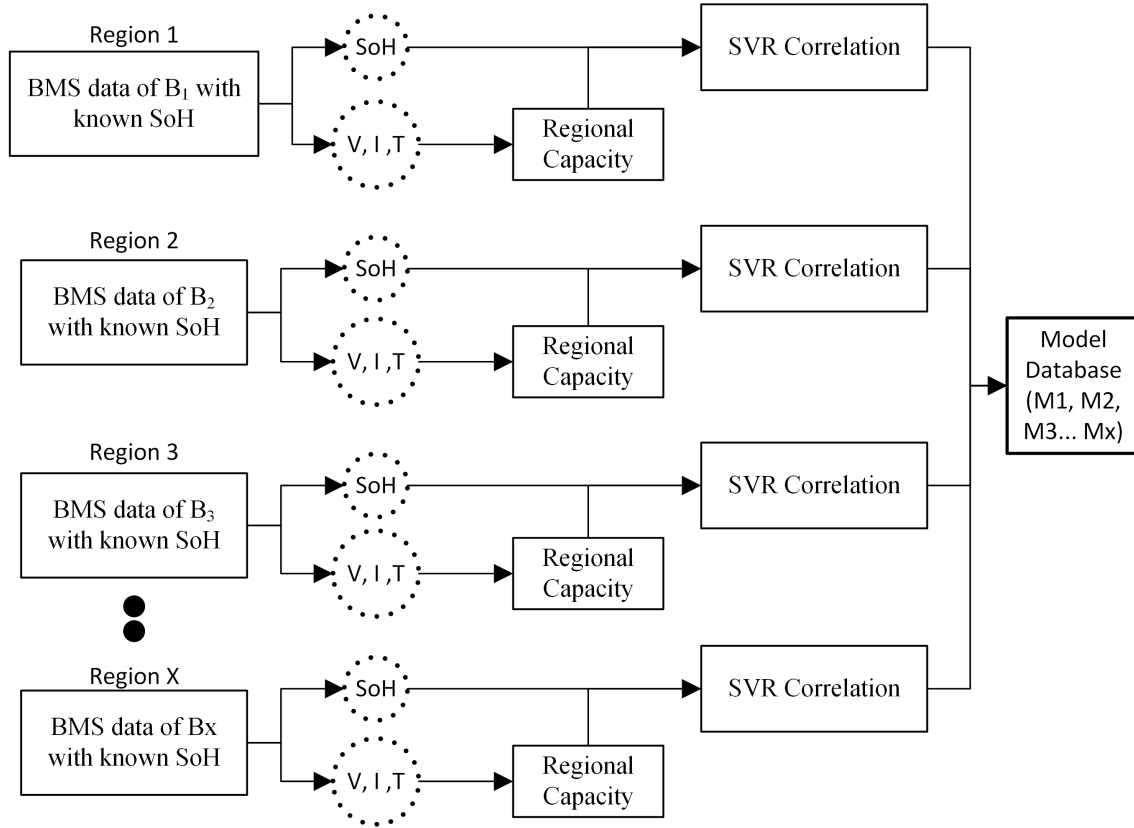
Region 1

BMS data of $B_1$ with known SoH

SoH

V, I ,T

Regional Capacity

SVR Correlation

Region 2

BMS data of $B_2$ with known SoH

SoH

V, I ,T

Regional Capacity

SVR Correlation

Model Database (M1, M2, M3... Mx)

Region 3

BMS data of $B_3$ with known SoH

SoH

V, I ,T

Regional Capacity

SVR Correlation

Region X

BMS data of Bx with known SoH

SoH

V, I ,T

Regional Capacity

SVR Correlation